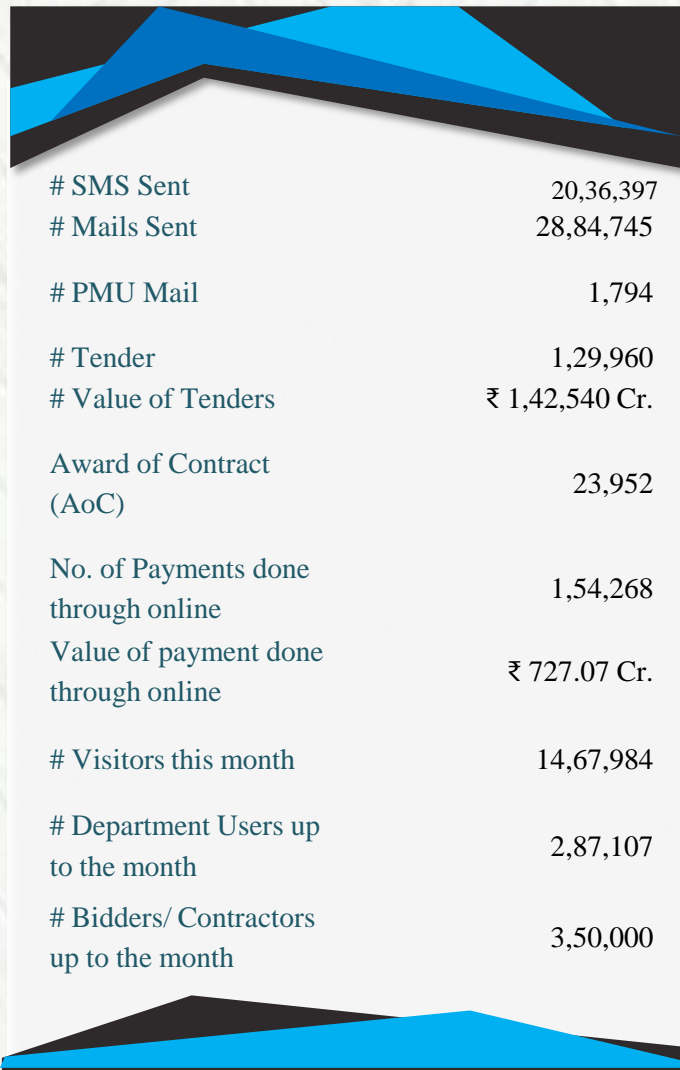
| | |
|---|---|
| # SMS Sent | 20,36,397 |
| # Mails Sent | 28,84,745 |
| # PMU Mail | 1,794 |
| # Tender | 1,29,960 |
| # Value of Tenders | ₹ 1,42,540 Cr. |
| Award of Contract (AoC) | 23,952 |
| No. of Payments done through online | 1,54,268 |
| Value of payment done through online | ₹ 727.07 Cr. |
| # Visitors this month | 14,67,984 |
| # Department Users up to the month | 2,87,107 |
| # Bidders/ Contractors up to the month | 3,50,000 |